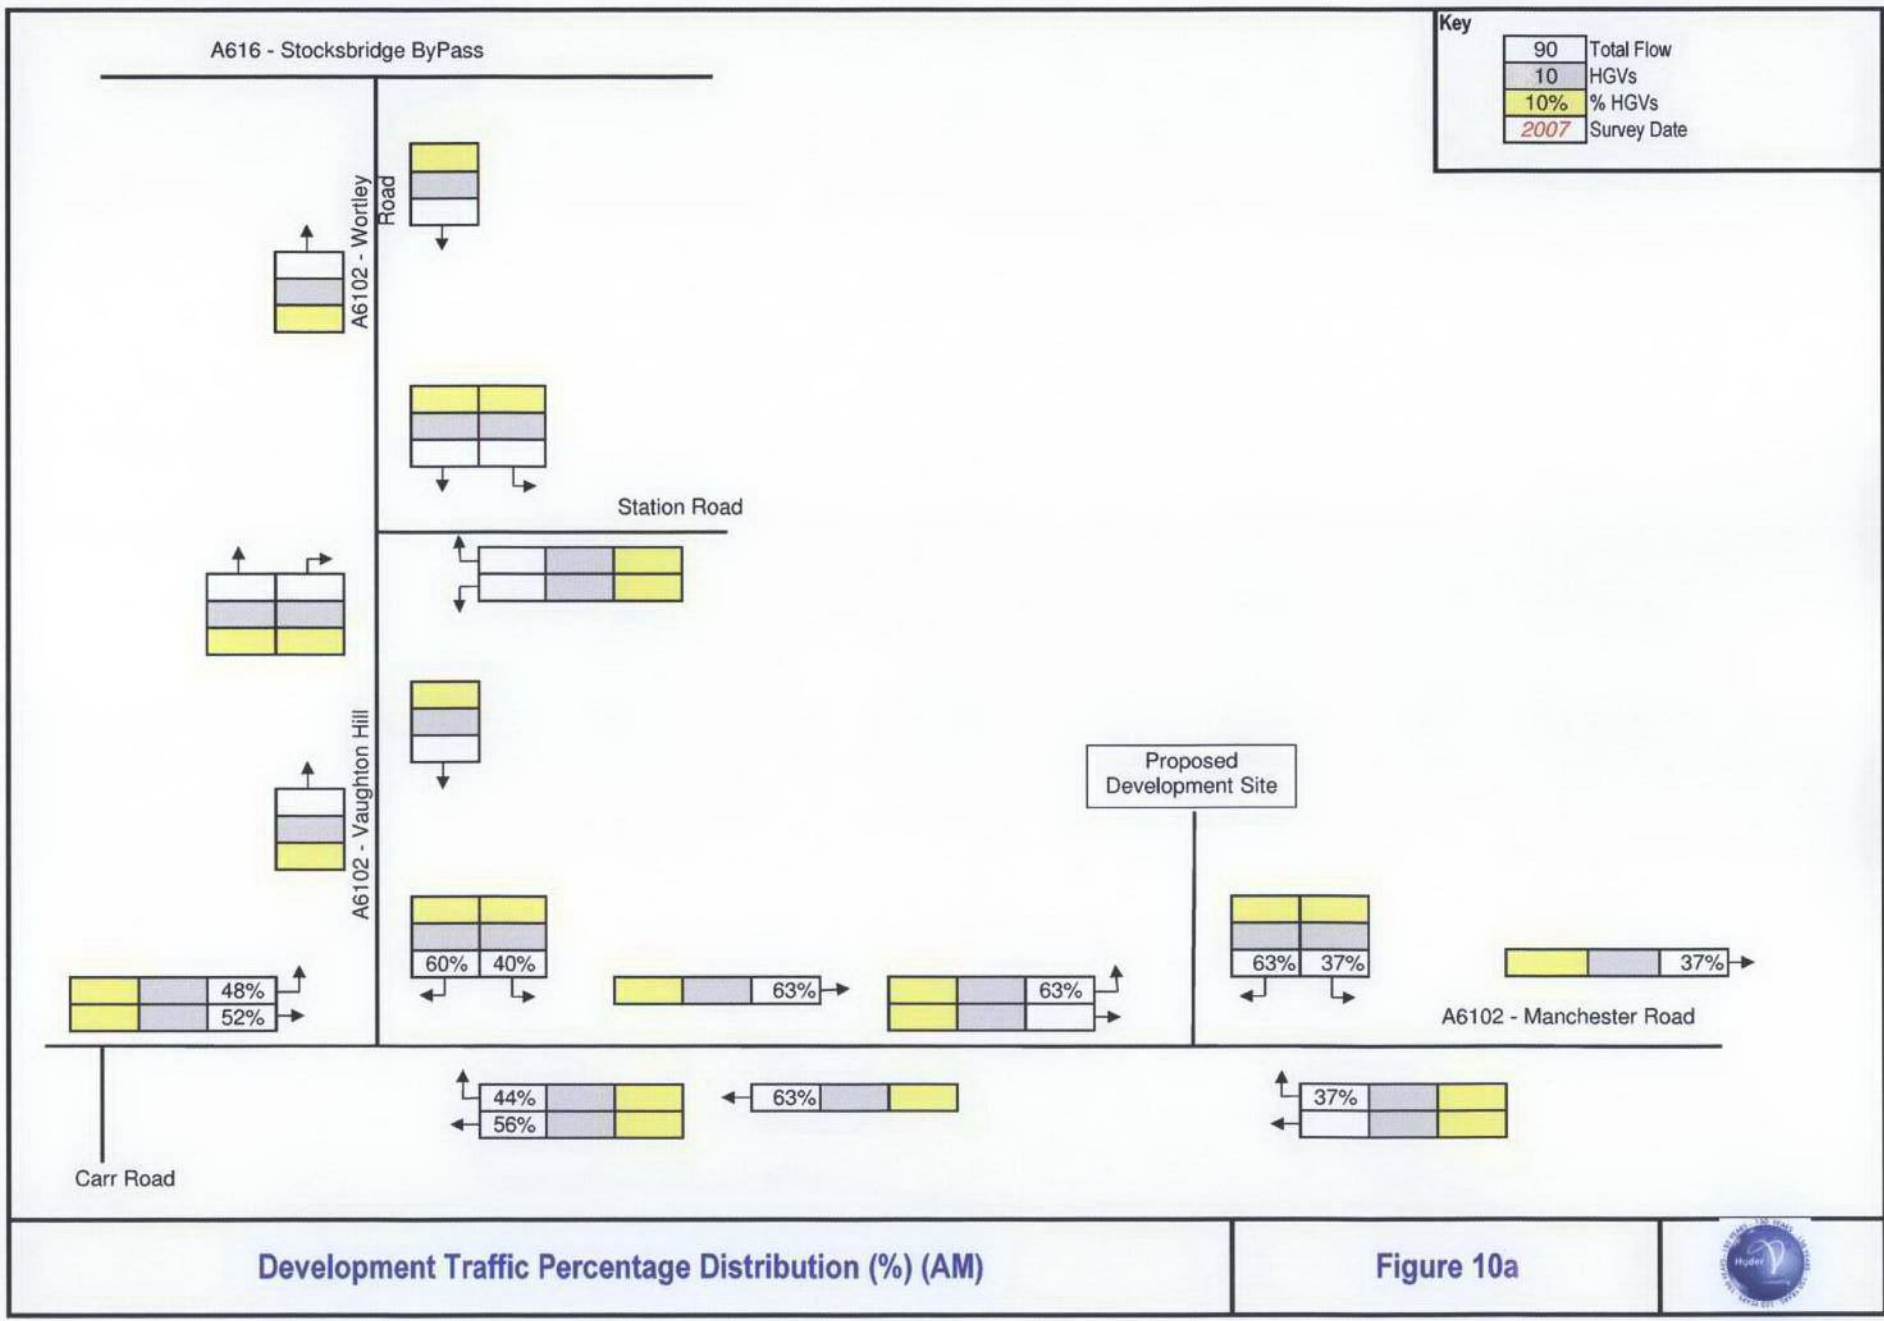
Key

| 90 | Total Flow |
|---|---|
| 10 | HGVs |
| 10% | % HGVs |
| 2007 | Survey Date |

A616 - Stocksbridge ByPass

A6102 - Wortley Road

Station Road

A6102 - Vaughton Hill

Proposed Development Site

48%
52%

60% 40%

63%

63%

63% 37%

37%

A6102 - Manchester Road

44%
56%

63%

37%

Carr Road

Development Traffic Percentage Distribution (%) (AM)

Figure 10a

Hyder